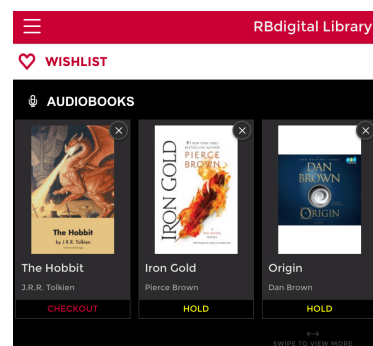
RBdigital Library

WISHLIST

AUDIOBOOKS

The Hobbit
by J.R.R. Tolkien

The Hobbit
J.R.R. Tolkien
CHECKOUT

#1 NEW YORK TIMES BESTSELLING AUTHOR
PIERCE BROWN
IRON GOLD

Iron Gold
Pierce Brown
HOLD

DAN BROWN
ORIGIN

Origin
Dan Brown
HOLD

SWIPE TO VIEW MORE